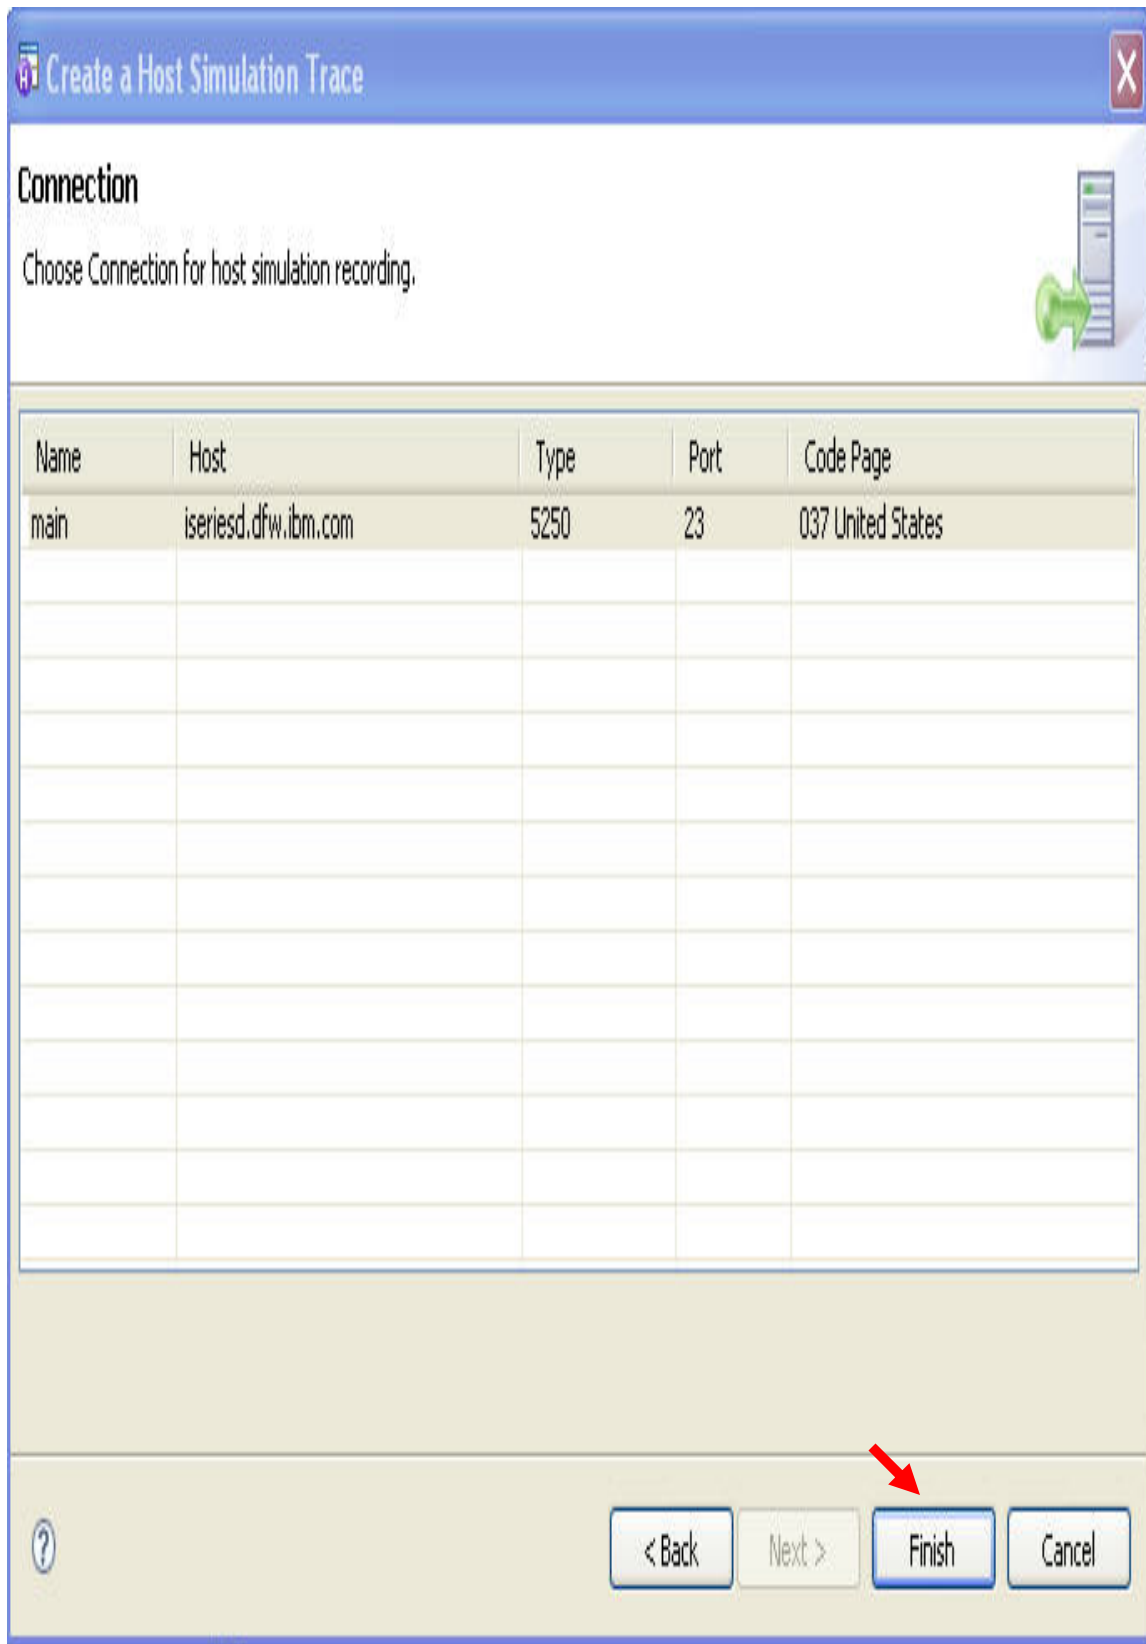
Create a Host Simulation Trace

Connection

Choose Connection for host simulation recording.

| Name | Host | Type | Port | Code Page |
|---|---|---|---|---|
| main | iseriesd.dfw.ibm.com | 5250 | 23 | 037 United States |

< Back Next > Finish Cancel